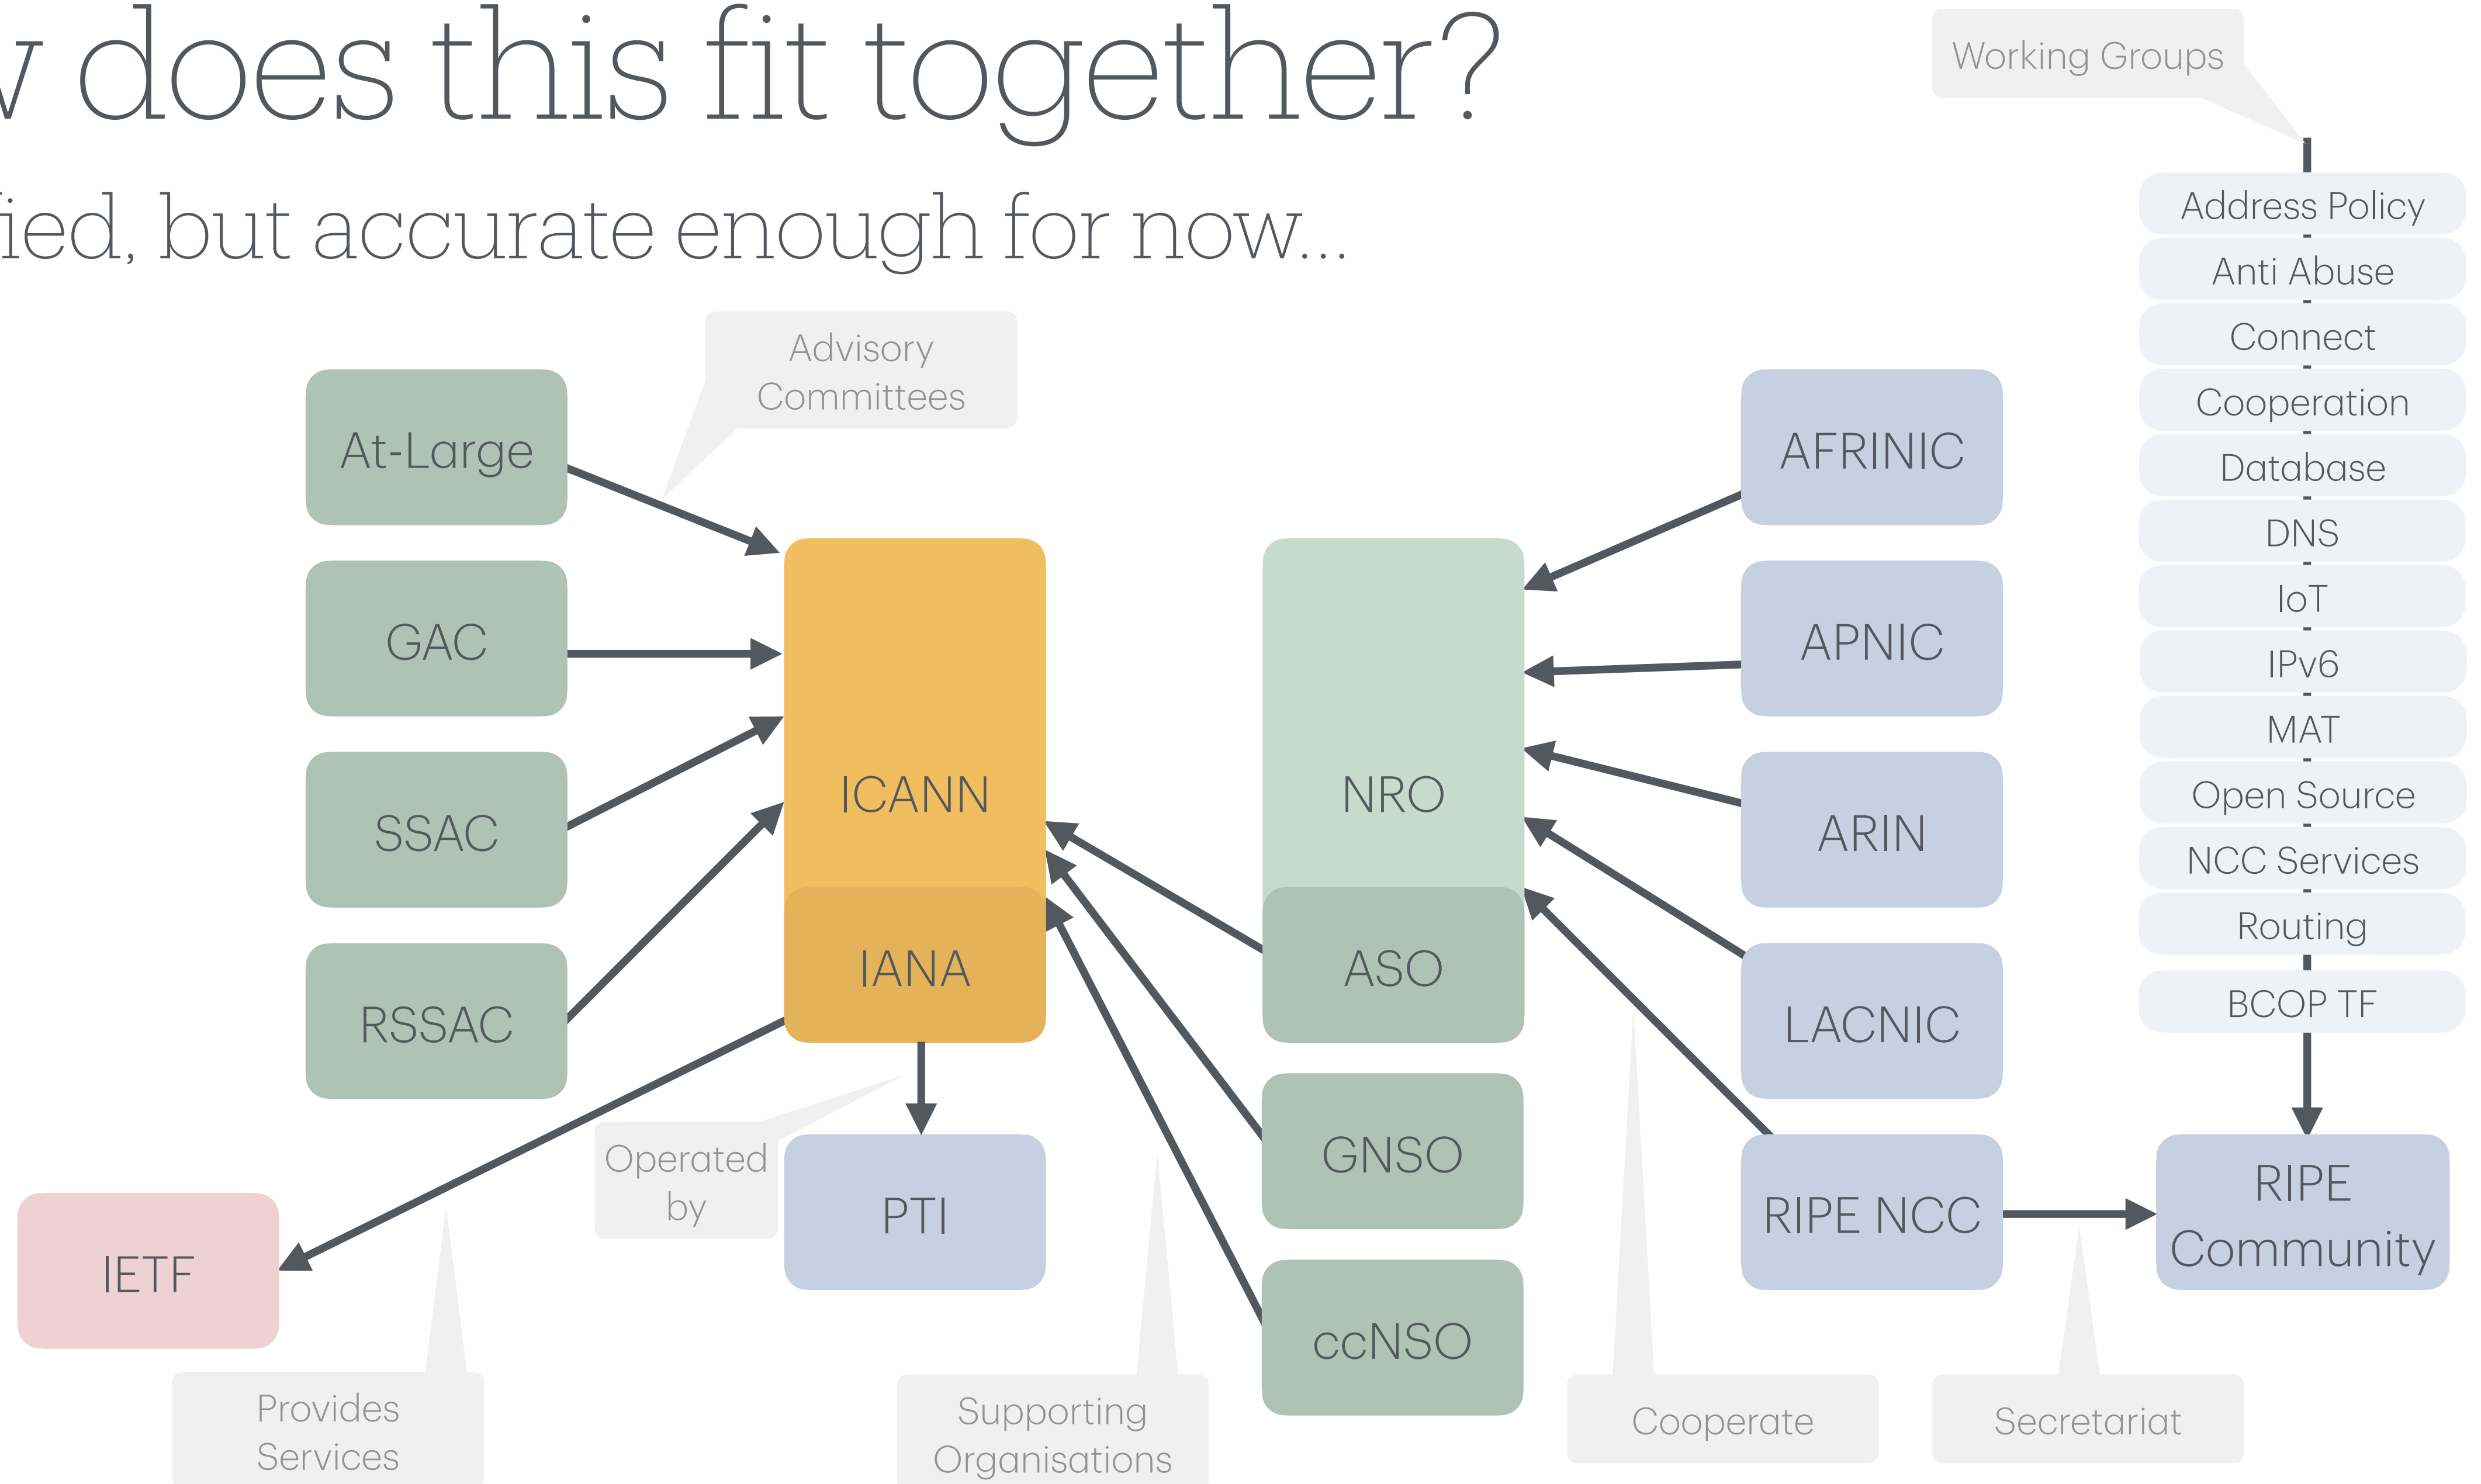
v does this fit together?

ied, but accurate enough for now...

Working Groups

Address Policy
Anti Abuse
Connect
Cooperation
Database
DNS
IoT
IPv6
MAT
Open Source
NCC Services
Routing
BCOP TF

Advisory Committees

At-Large
GAC
SSAC
RSSAC

ICANN
IANA

NRO
ASO

AFRINIC
APNIC
ARIN
LACNIC
RIPE NCC

RIPE Community

Operated by

PTI

GNSO
ccNSO

IETF

Provides Services

Supporting Organisations

Cooperate

Secretariat